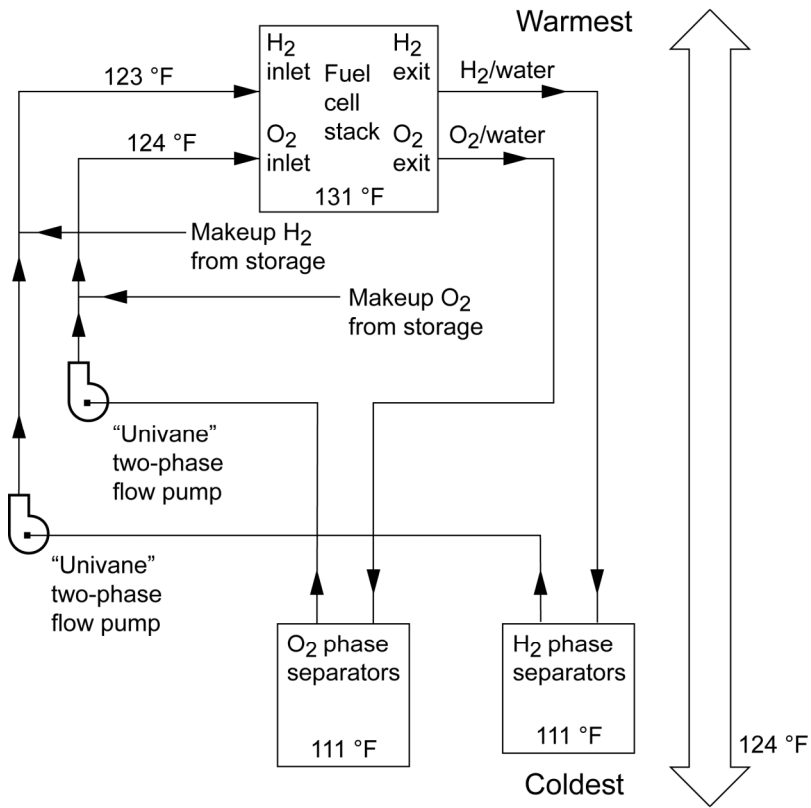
Warmest

123 °F

$H_2$ inlet

Fuel cell stack

$H_2$ exit

$H_2$/water

124 °F

$O_2$ inlet

$O_2$ exit

$O_2$/water

131 °F

Makeup $H_2$ from storage

Makeup $O_2$ from storage

“Univane” two-phase flow pump

“Univane” two-phase flow pump

$O_2$ phase separators

111 °F

$H_2$ phase separators

111 °F

124 °F

Coldest